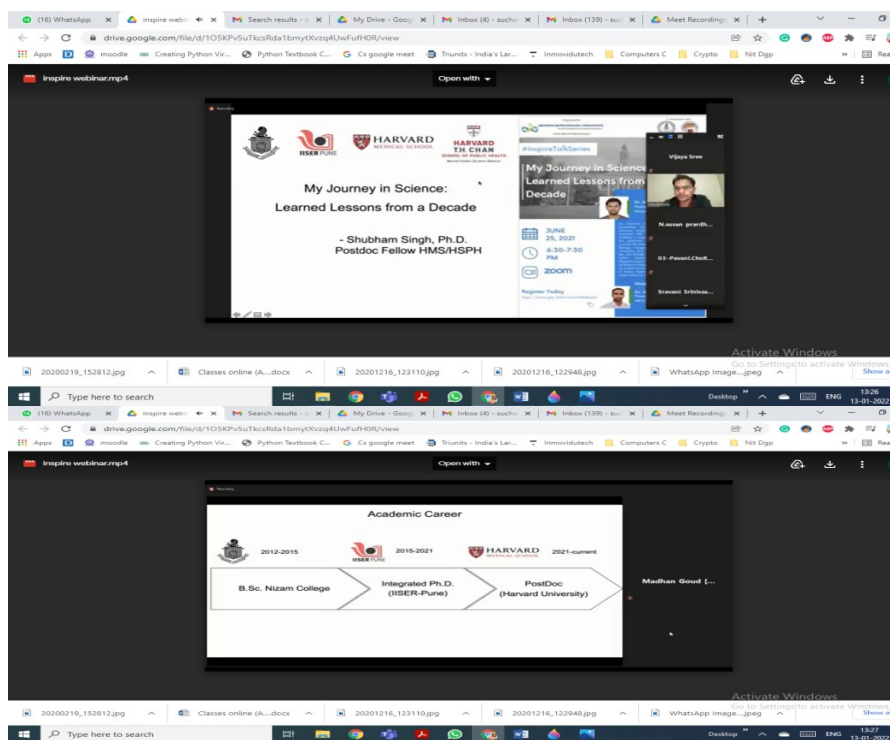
(16) WhatsApp × inspire webi × Search results × My Drive - Goog × Inbox (4) - sucha × Inbox (139) - su × Meet Recording × +

drive.google.com/file/d/1O5KPv5uTkcsRda1bmytXvzq4UwFufH0R/view

Apps moodle Creating Python Vir... Python Textbook C... Cs google meet Triunits - India's Lar... Innovidutech Computers C Crypto Nit Dgp Rea

inspire webinar.mp4

Open with

IISER PUNE

HARVARD MEDICAL SCHOOL

HARVARD T.H. CHAN SCHOOL OF PUBLIC HEALTH

My Journey in Science: Learned Lessons from a Decade

- Shubham Singh, Ph.D. Postdoc Fellow HMS/HSPH

#InspireTalkSeries

My Journey in Science: Learned Lessons from a Decade

JUNE 25, 2021

6:30-7:30 PM

zoom

Register Today

Vijaya Sree

N.susan prardh...

03-Pavani.Choll...

Sravani Srinivas...

Activate Windows
Go to Settings to activate Windows.

20200219_152812.jpg Classes online (A....docx 20201216_123110.jpg 20201216_122948.jpg WhatsApp Image....jpeg Show a

Type here to search

Desktop ENG 13:26 13-01-2022

(16) WhatsApp × inspire webi × Search results × My Drive - Goog × Inbox (4) - sucha × Inbox (139) - su × Meet Recording × +

drive.google.com/file/d/1O5KPv5uTkcsRda1bmytXvzq4UwFufH0R/view

Apps moodle Creating Python Vir... Python Textbook C... Cs google meet Triunits - India's Lar... Innovidutech Computers C Crypto Nit Dgp Rea

inspire webinar.mp4

Open with

Academic Career

2012-2015

2015-2021

HARVARD MEDICAL SCHOOL 2021-current

B.Sc. Nizam College

Integrated Ph.D. (IISER-Pune)

PostDoc (Harvard University)

Madhan Goud [...

Activate Windows
Go to Settings to activate Windows.

20200219_152812.jpg Classes online (A....docx 20201216_123110.jpg 20201216_122948.jpg WhatsApp Image....jpeg Show a

Type here to search

Desktop ENG 13:27 13-01-2022